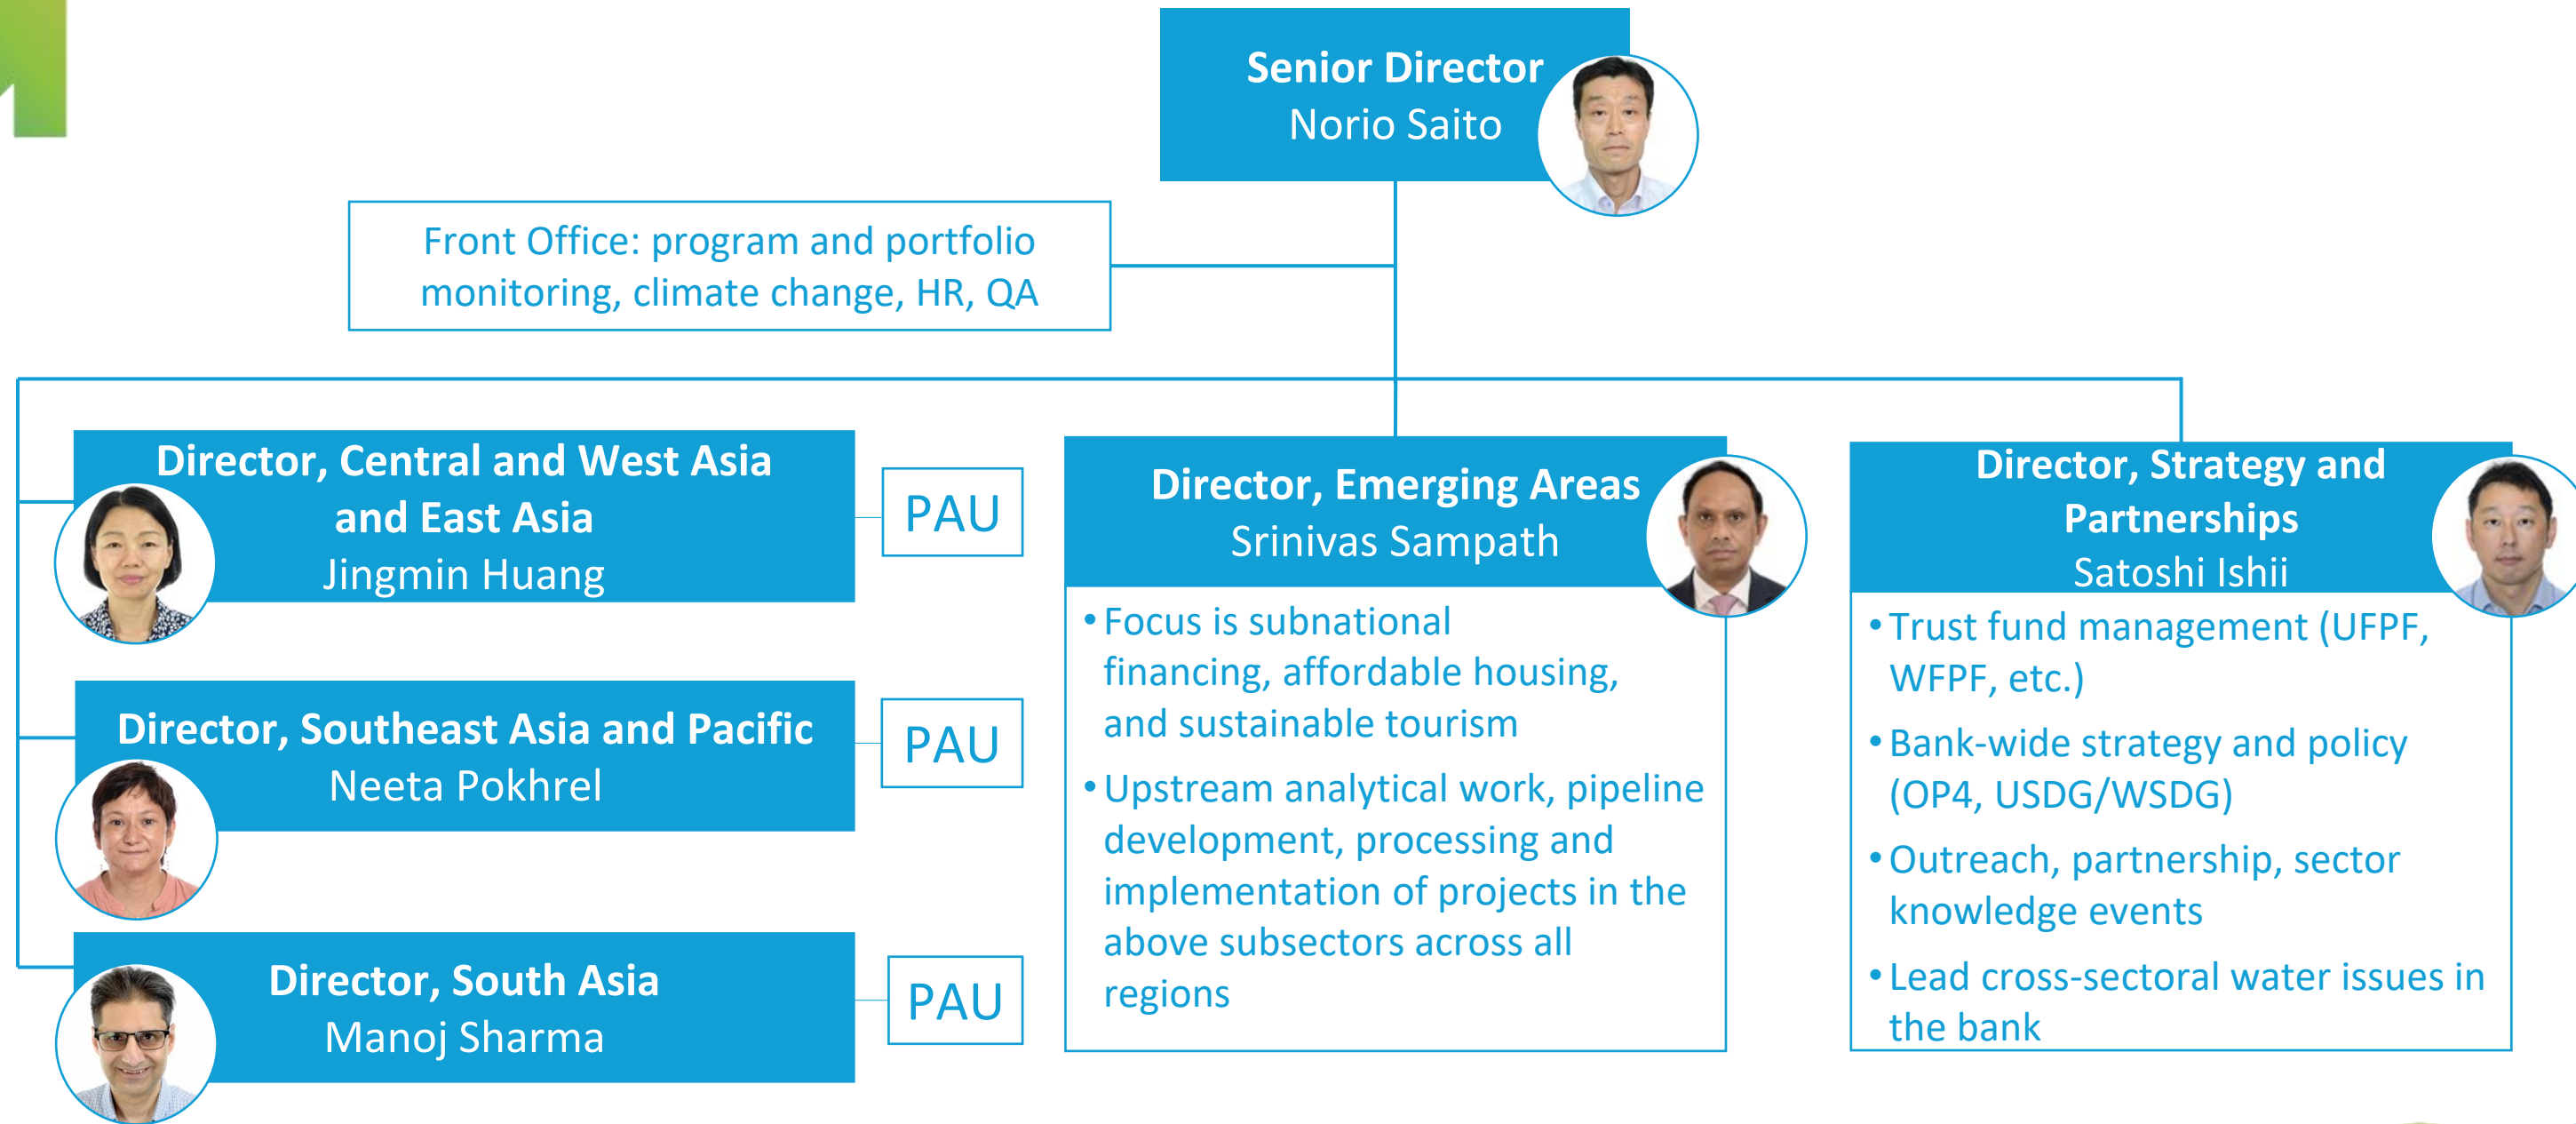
Senior Director
Norio Saito

Front Office: program and portfolio monitoring, climate change, HR, QA

Director, Central and West Asia and East Asia
Jingmin Huang

PAU

Director, Southeast Asia and Pacific
Neeta Pokhrel

PAU

Director, South Asia
Manoj Sharma

PAU

Director, Emerging Areas
Srinivas Sampath

• Focus is subnational financing, affordable housing, and sustainable tourism
• Upstream analytical work, pipeline development, processing and implementation of projects in the above subsectors across all regions

Director, Strategy and Partnerships
Satoshi Ishii

• Trust fund management (UFPF, WFPF, etc.)
• Bank-wide strategy and policy (OP4, USDG/WSDG)
• Outreach, partnership, sector knowledge events
• Lead cross-sectoral water issues in the bank